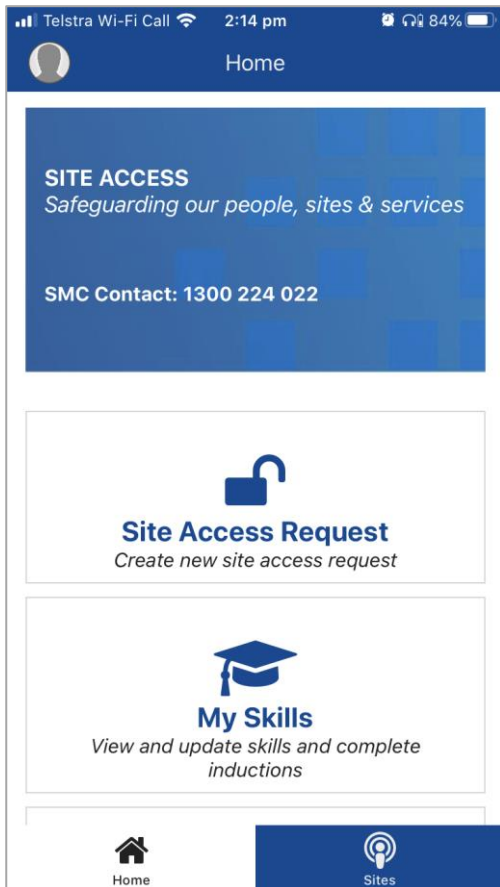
Telstra Wi-Fi Call 2:14 pm 84%

Home

SITE ACCESS
Safeguarding our people, sites & services

SMC Contact: 1300 224 022

Site Access Request
Create new site access request

My Skills
View and update skills and complete inductions

Home
Sites